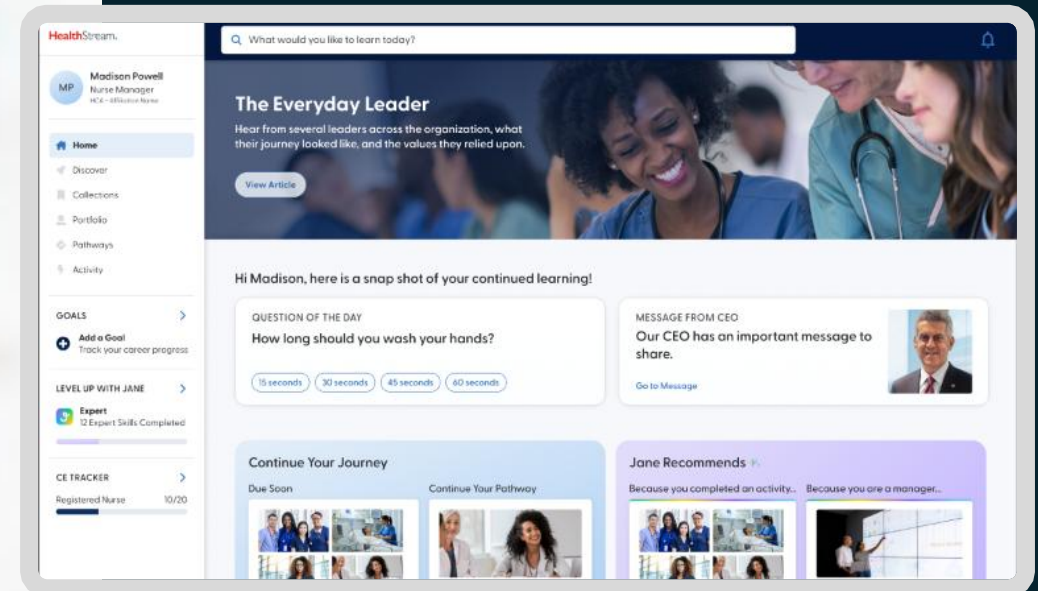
HealthStream.

What would you like to learn today?

MP Madison Powell
Nurse Manager
HCA - Affiliation Name

Home
Discover
Collections
Portfolio
Pathways
Activity

GOALS
Add a Goal
Track your career progress

LEVEL UP WITH JANE
Expert
12 Expert Skills Completed

CE TRACKER
Registered Nurse 10/20

The Everyday Leader
Hear from several leaders across the organization, what their journey looked like, and the values they relied upon.
View Article

Hi Madison, here is a snap shot of your continued learning!

QUESTION OF THE DAY
How long should you wash your hands?
15 seconds
30 seconds
45 seconds
60 seconds

MESSAGE FROM CEO
Our CEO has an important message to share.
Go to Message

Continue Your Journey
Due Soon
Continue Your Pathway

Jane Recommends
Because you completed an activity...
Because you are a manager...